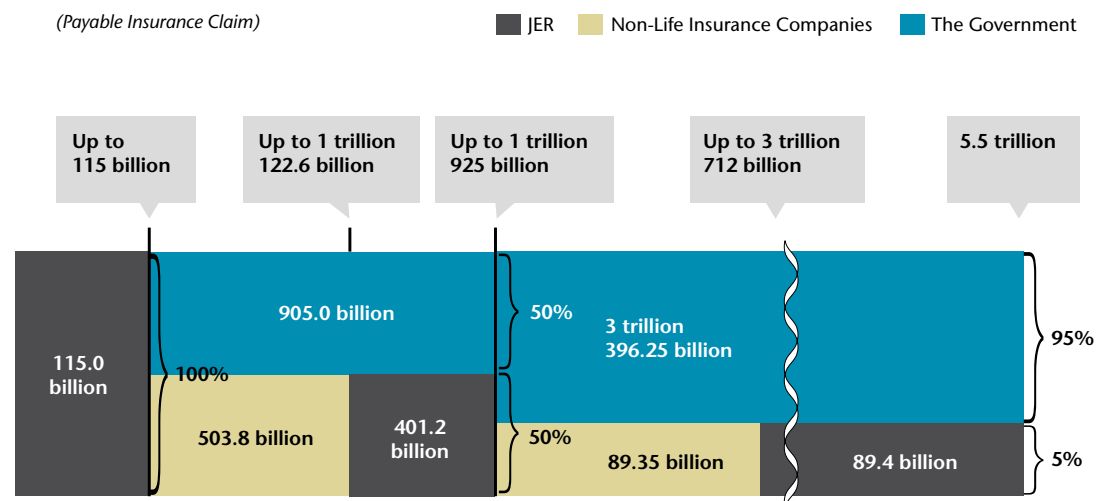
(Payable Insurance Claim)

JER
Non-Life Insurance Companies
The Government

Up to 115 billion

Up to 1 trillion 122.6 billion

Up to 1 trillion 925 billion

Up to 3 trillion 712 billion

5.5 trillion

115.0 billion

905.0 billion

100%

503.8 billion

401.2 billion

50%

3 trillion 396.25 billion

50%

89.35 billion

89.4 billion

95%

5%